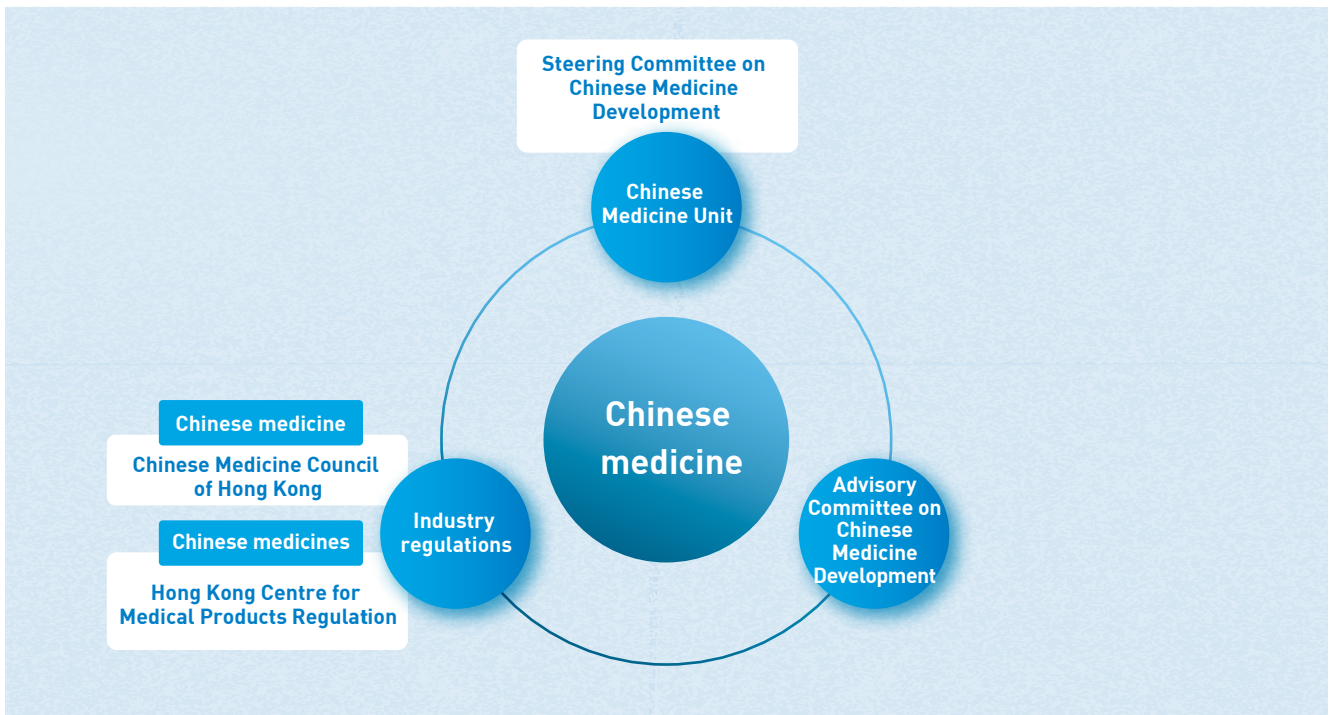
Steering Committee on Chinese Medicine Development

Chinese Medicine Unit

Chinese medicine

Chinese medicine

Chinese Medicine Council of Hong Kong

Chinese medicines

Hong Kong Centre for Medical Products Regulation

Industry regulations

Advisory Committee on Chinese Medicine Development